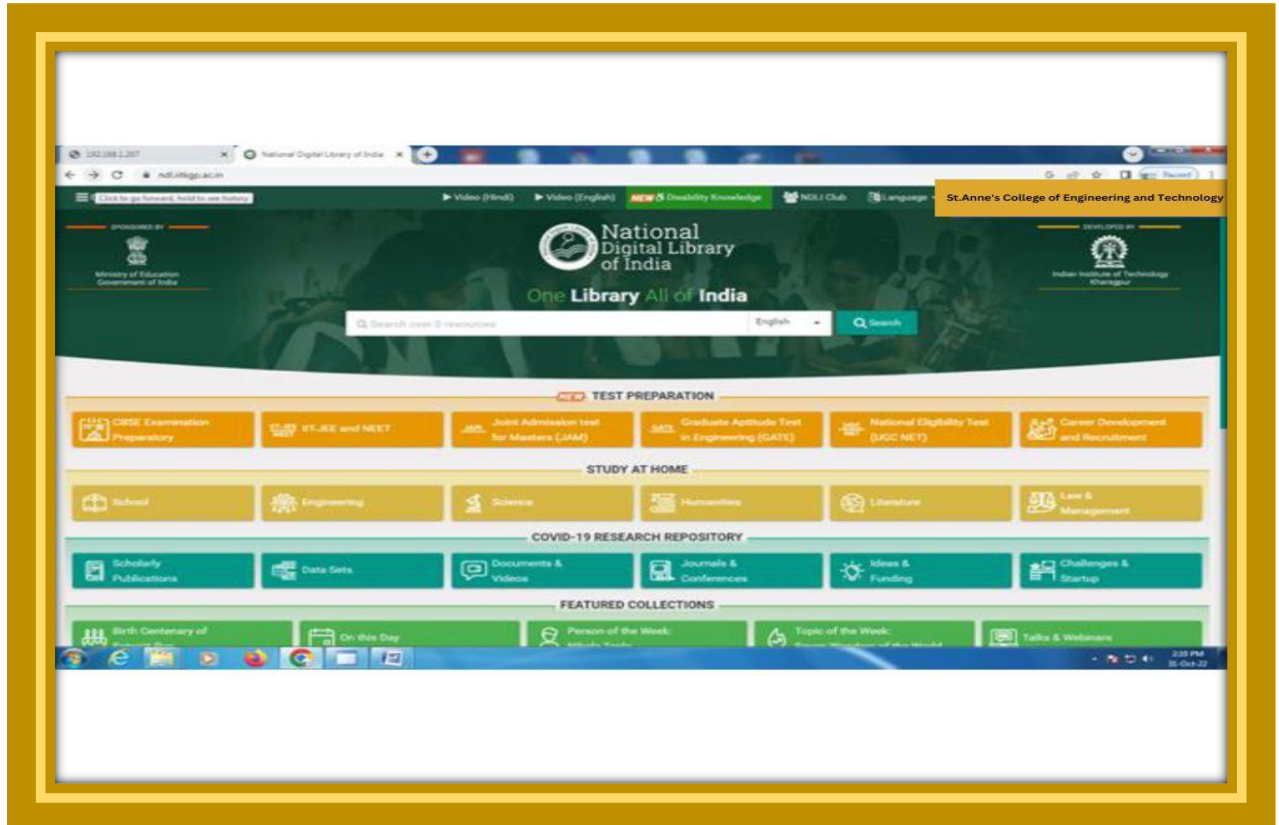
192.168.2.207

National Digital Library of India

ndl.iitkgp.ac.in

Paused

Click to go forward, hold to see history

▶ Video (Hindi) ▶ Video (English) NEW Disability Knowledge NDLI Club Language

St.Anne's College of Engineering and Technology

SPONSORED BY

Ministry of Education Government of India

National Digital Library of India

One Library All of India

DEVELOPED BY

Indian Institute of Technology Kharagpur

Search over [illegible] resources

English

Search

NEW TEST PREPARATION

CBSE Examination Preparatory

IIT-JEE and NEET

Joint Admission test for Masters (JAM)

Graduate Aptitude Test in Engineering (GATE)

National Eligibility Test (UGC NET)

Career Development and Recruitment

STUDY AT HOME

School

Engineering

Science

Humanities

Literature

Law & Management

COVID-19 RESEARCH REPOSITORY

Scholarly Publications

Data Sets

Documents & Videos

Journals & Conferences

Ideas & Funding

Challenges & Startup

FEATURED COLLECTIONS

Birth Centenary of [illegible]

On this Day

Person of the Week: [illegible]

Topic of the Week: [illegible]

Talks & Webinars

2:20 PM
31-Oct-22